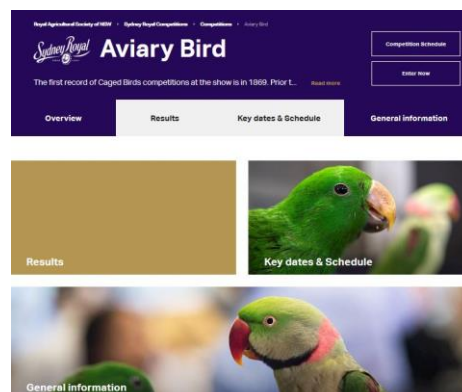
Royal Agricultural Society of NSW > Sydney Royal Competitions > Competitions > Aviary Bird

Sydney Royal Aviary Bird

Competition Schedule

Enter Now

The first record of Caged Birds competitions at the show is in 1869. Prior t... Read more

Overview

Results

Key dates & Schedule

General information

Results

Key dates & Schedule

General information